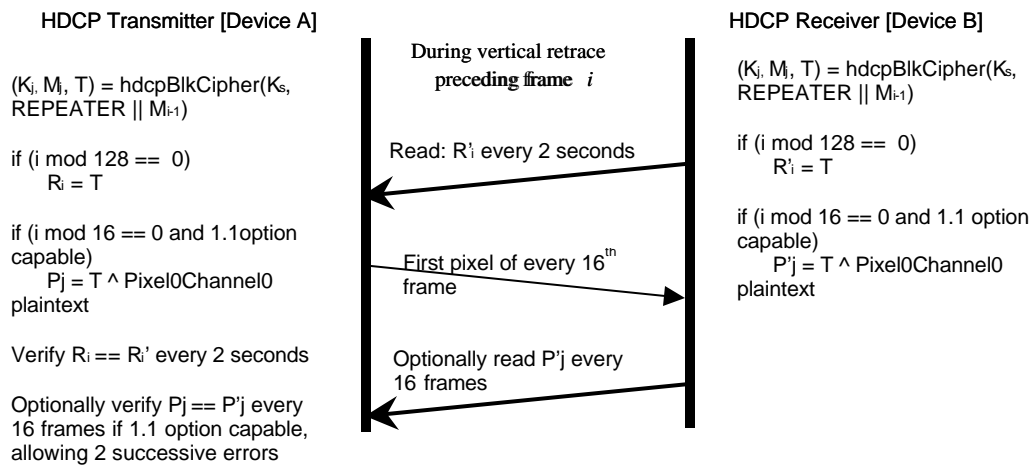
HDCP Transmitter [Device A]

$(K_j, M_j, T)$ = hdcpBlkCipher($K_s$, REPEATER || $M_{i-1}$)

if (i mod 128 == 0)
$R_i$ = T

if (i mod 16 == 0 and 1.1option capable)
Pj = T ^ Pixel0Channel0 plaintext

Verify $R_i$ == $R_i$' every 2 seconds

Optionally verify Pj == P'j every 16 frames if 1.1 option capable, allowing 2 successive errors

During vertical retrace preceding frame $i$

Read: $R'_i$ every 2 seconds

First pixel of every $16^{th}$ frame

Optionally read P'j every 16 frames

HDCP Receiver [Device B]

$(K_j, M_j, T)$ = hdcpBlkCipher($K_s$, REPEATER || $M_{i-1}$)

if (i mod 128 == 0)
$R'_i$ = T

if (i mod 16 == 0 and 1.1 option capable)
P'j = T ^ Pixel0Channel0 plaintext